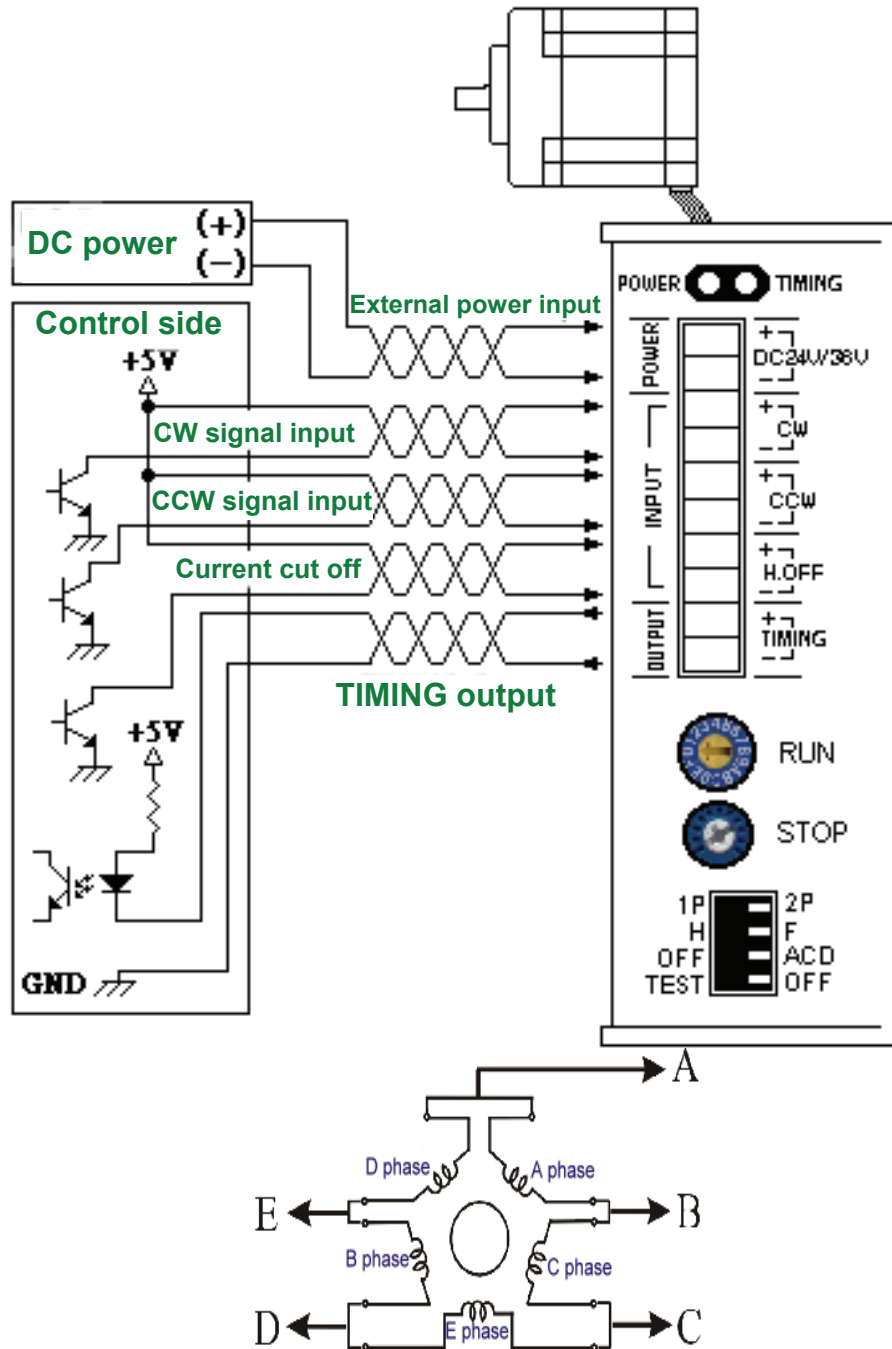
DC power
(+)
(−)
Control side
External power input
+5V
CW signal input
CCW signal input
Current cut off
TIMING output
+5V
GND
POWER TIMING
POWER
INPUT
OUTPUT
+ DC24V/36V −
+ CW −
+ CCW −
+ H.OFF −
+ TIMING −
RUN
STOP
1P
H
OFF
TEST
2P
F
ACD
OFF
A
D phase
A phase
E
B
B phase
C phase
D
E phase
C